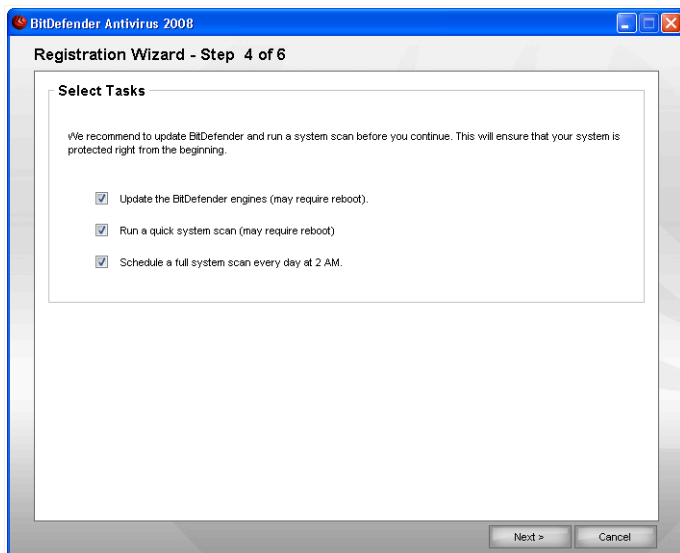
BitDefender Antivirus 2008

Registration Wizard - Step 4 of 6

Select Tasks

We recommend to update BitDefender and run a system scan before you continue. This will ensure that your system is protected right from the beginning.

Update the BitDefender engines (may require reboot).

Run a quick system scan (may require reboot)

Schedule a full system scan every day at 2 AM.

Next >

Cancel